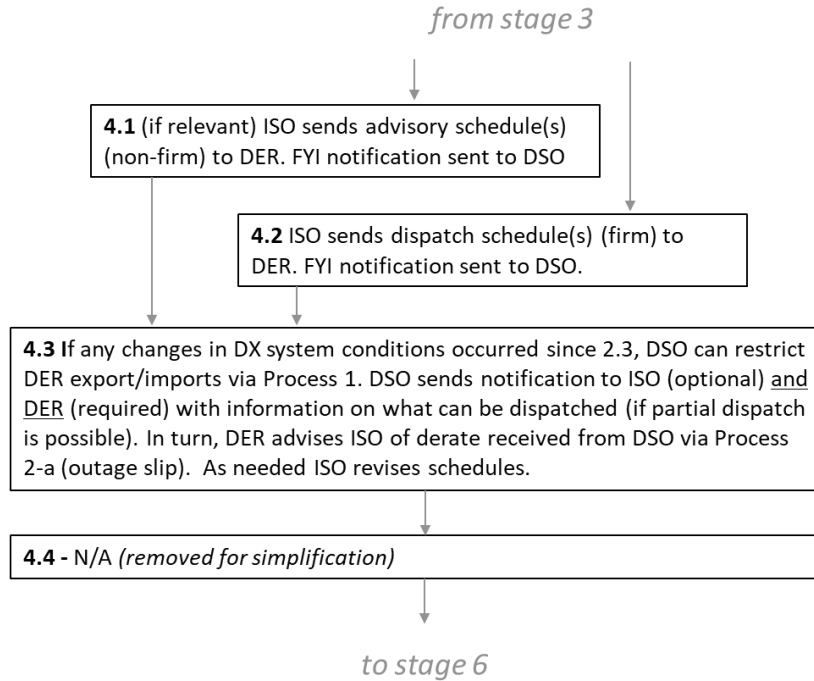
*from stage 3*

**4.1** (if relevant) ISO sends advisory schedule(s) (non-firm) to DER. FYI notification sent to DSO

**4.2** ISO sends dispatch schedule(s) (firm) to DER. FYI notification sent to DSO.

**4.3 I**f any changes in DX system conditions occurred since 2.3, DSO can restrict DER export/imports via Process 1. DSO sends notification to ISO (optional) and DER (required) with information on what can be dispatched (if partial dispatch is possible). In turn, DER advises ISO of derate received from DSO via Process 2-a (outage slip). As needed ISO revises schedules.

**4.4 -** N/A *(removed for simplification)*

*to stage 6*